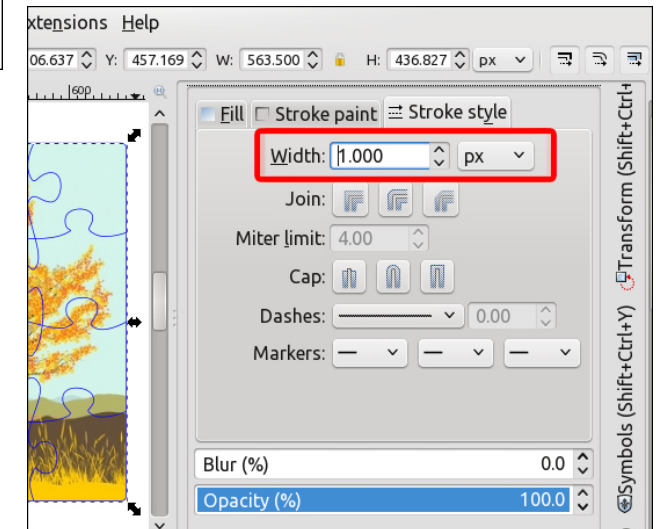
xtensions Help

06.637 Y: 457.169 W: 563.500 H: 436.827 px

600

Fill Stroke paint Stroke style

Width: 1.000 px

Join:

Miter limit: 4.00

Cap:

Dashes: 0.00

Markers:

Blur (%) 0.0

Opacity (%) 100.0

Transform (Shift+Ctrl+

Symbols (Shift+Ctrl+Y)